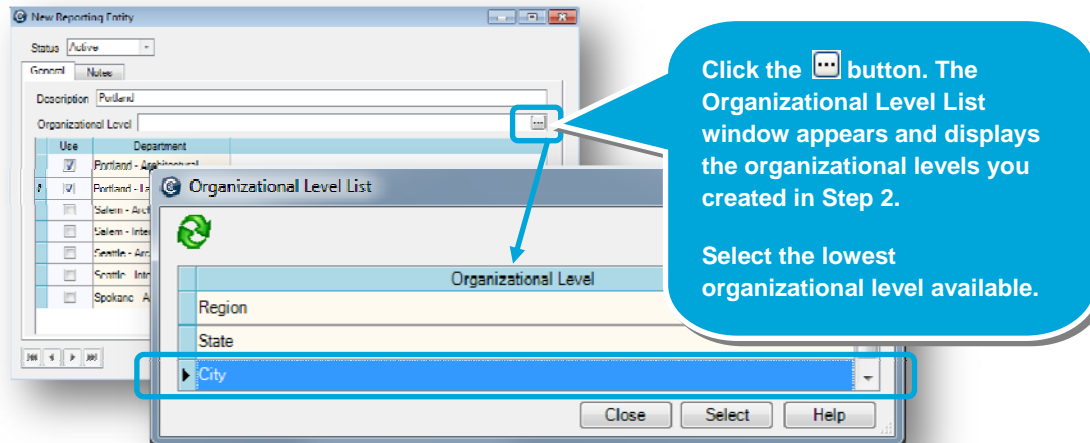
New Reporting Entity

Status Active

General Notes

Description Portland

Organizational Level

| Use | Department |
|---|---|
| ☑ | Portland - Architectural |
| ☑ | Portland - In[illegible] |
| ☐ | Salem - Arc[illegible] |
| ☐ | Salem - Inter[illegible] |
| ☐ | Seattle - Arc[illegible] |
| ☐ | Seattle - Inter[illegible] |
| ☐ | Spokane - A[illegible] |

Organizational Level List

| Organizational Level |
|---|
| Region |
| State |
| City |

Close Select Help

Click the button. The Organizational Level List window appears and displays the organizational levels you created in Step 2.

Select the lowest organizational level available.